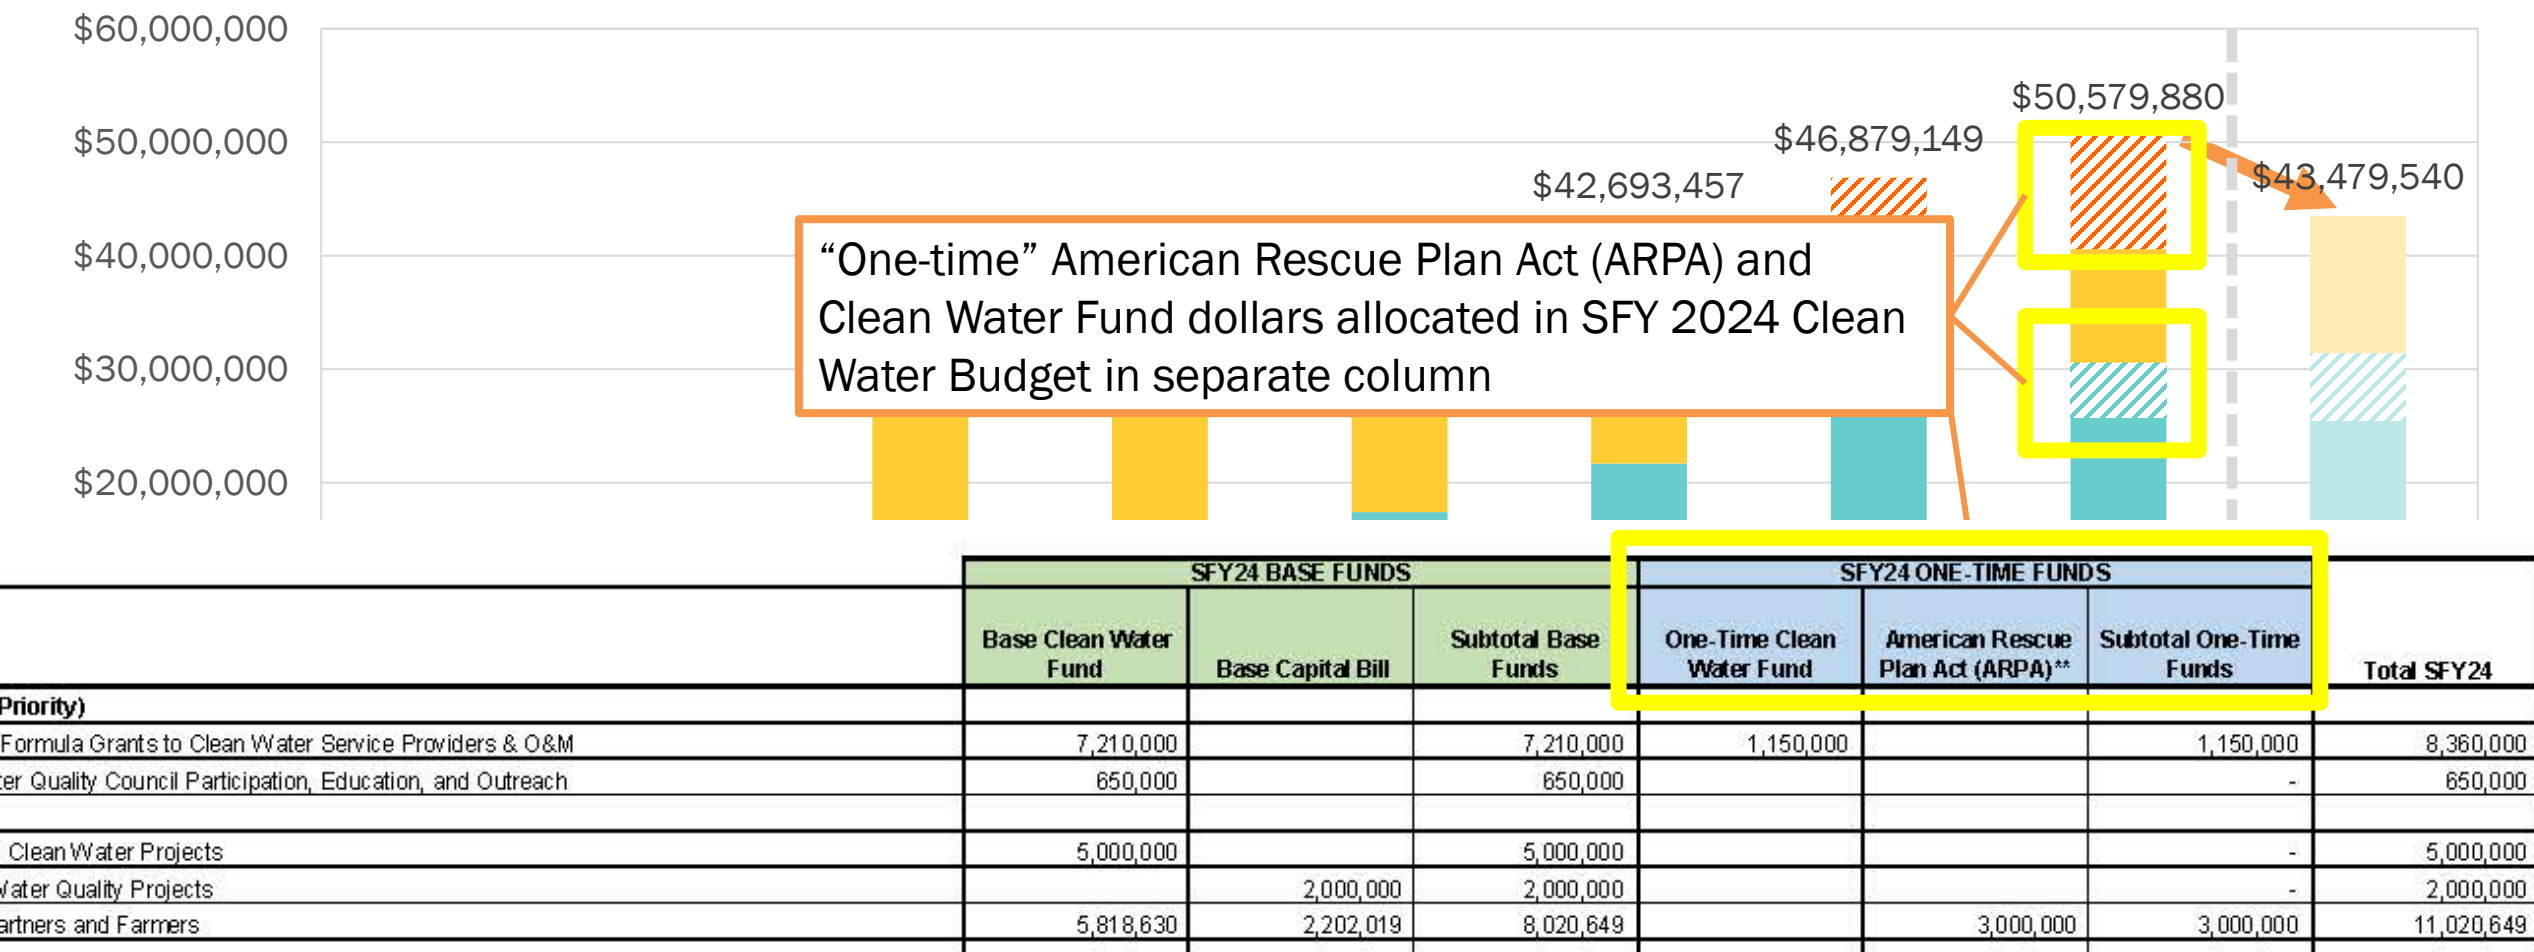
$60,000,000
$50,000,000
$40,000,000
$30,000,000
$20,000,000

$42,693,457
$46,879,149
$50,579,880
$43,479,540

“One-time” American Rescue Plan Act (ARPA) and Clean Water Fund dollars allocated in SFY 2024 Clean Water Budget in separate column

| | SFY24 BASE FUNDS | | | SFY24 ONE-TIME FUNDS | | | |
|---|---|---|---|---|---|---|---|
| | Base Clean Water Fund | Base Capital Bill | Subtotal Base Funds | One-Time Clean Water Fund | American Rescue Plan Act (ARPA)** | Subtotal One-Time Funds | Total SFY24 |
| Priority) | | | | | | | |
| Formula Grants to Clean Water Service Providers & O&M | 7,210,000 | | 7,210,000 | 1,150,000 | | 1,150,000 | 8,360,000 |
| ter Quality Council Participation, Education, and Outreach | 650,000 | | 650,000 | | | - | 650,000 |
| | | | | | | | |
| Clean Water Projects | 5,000,000 | | 5,000,000 | | | - | 5,000,000 |
| Vater Quality Projects | | 2,000,000 | 2,000,000 | | | - | 2,000,000 |
| artners and Farmers | 5,818,630 | 2,202,019 | 8,020,649 | | 3,000,000 | 3,000,000 | 11,020,649 |